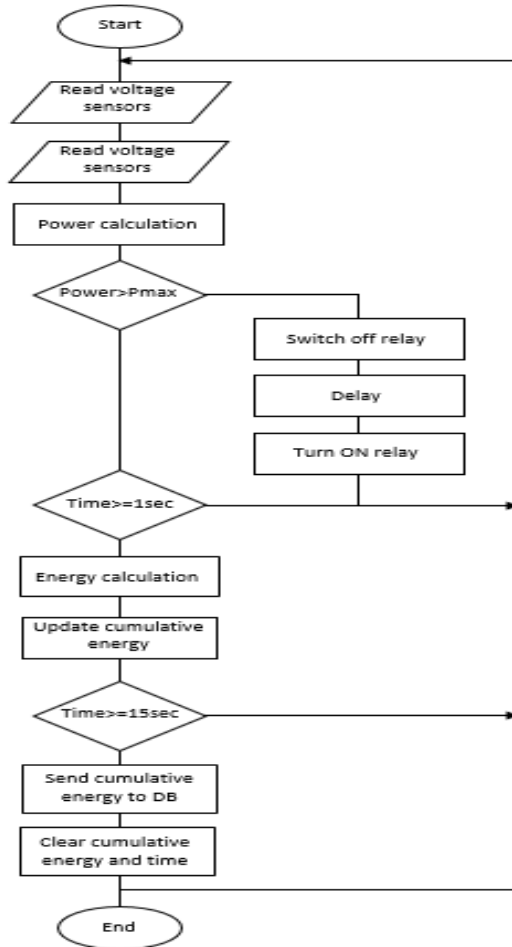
Start

Read voltage sensors

Read voltage sensors

Power calculation

Power>Pmax

Switch off relay

Delay

Turn ON relay

Time>=1sec

Energy calculation

Update cumulative energy

Time>=15sec

Send cumulative energy to DB

Clear cumulative energy and time

End